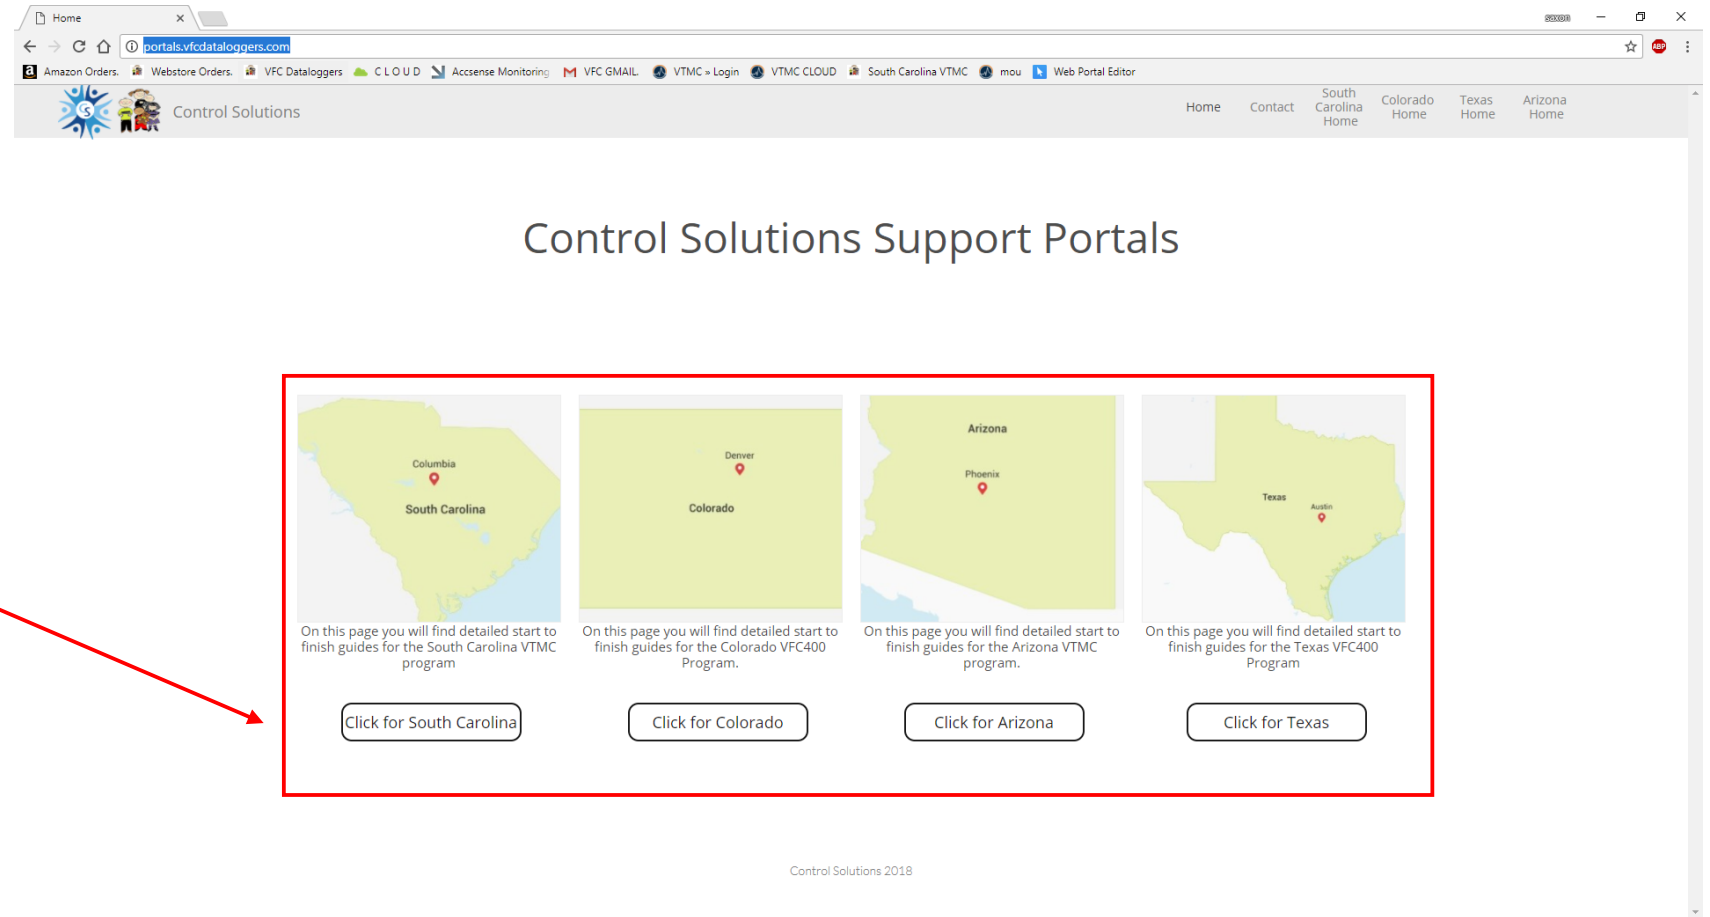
Home

portals.vfcdataloggers.com

Amazon Orders. Webstore Orders. VFC Dataloggers CLOUD Accsense Monitoring VFC GMAIL. VTMC » Login VTMC CLOUD South Carolina VTMC mou Web Portal Editor

Control Solutions

Home Contact South Carolina Home Colorado Home Texas Home Arizona Home

Control Solutions Support Portals

Columbia
South Carolina

On this page you will find detailed start to finish guides for the South Carolina VTMC program

Click for South Carolina

Denver
Colorado

On this page you will find detailed start to finish guides for the Colorado VFC400 Program.

Click for Colorado

Arizona
Phoenix

On this page you will find detailed start to finish guides for the Arizona VTMC program.

Click for Arizona

Texas
Austin

On this page you will find detailed start to finish guides for the Texas VFC400 Program

Click for Texas

Control Solutions 2018